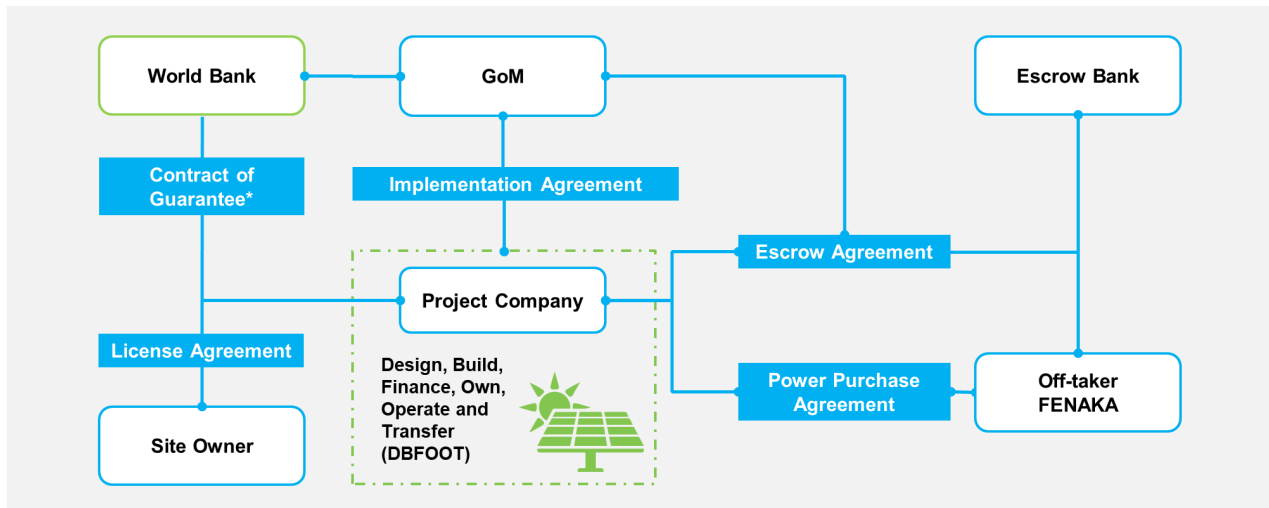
World Bank

GoM

Escrow Bank

Contract of Guarantee*

Implementation Agreement

Escrow Agreement

Project Company

License Agreement

Design, Build, Finance, Own, Operate and Transfer (DBFOOT)

Power Purchase Agreement

Off-taker FENAKA

Site Owner